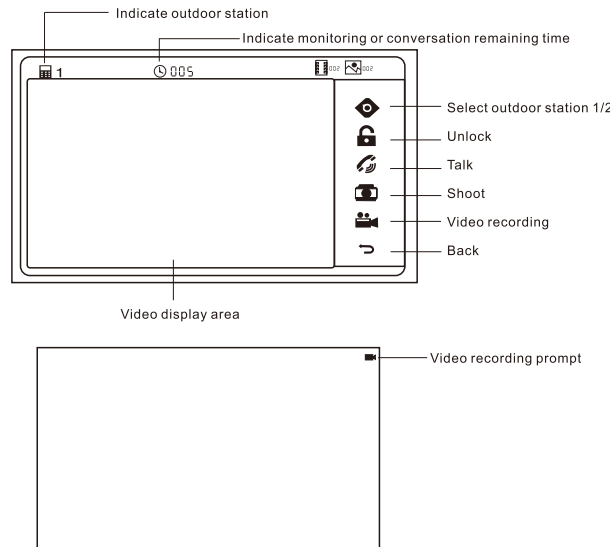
Indicate outdoor station

Indicate monitoring or conversation remaining time

1

005

002 002

Select outdoor station 1/2

Unlock

Talk

Shoot

Video recording

Back

Video display area

Video recording prompt